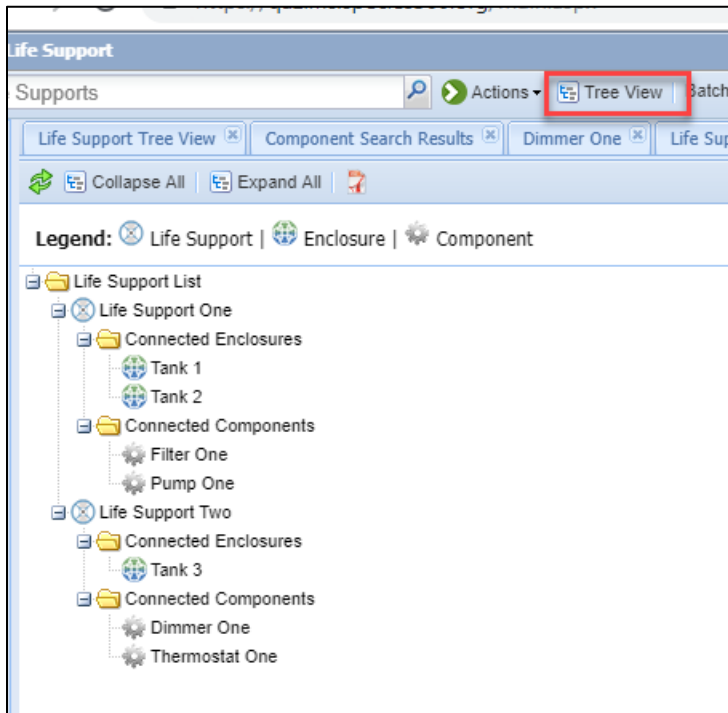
Life Support

Supports

Actions

Tree View

Batch

Life Support Tree View

Component Search Results

Dimmer One

Life Sup

Collapse All

Expand All

Legend: Life Support | Enclosure | Component

Life Support List

Life Support One

Connected Enclosures

Tank 1

Tank 2

Connected Components

Filter One

Pump One

Life Support Two

Connected Enclosures

Tank 3

Connected Components

Dimmer One

Thermostat One